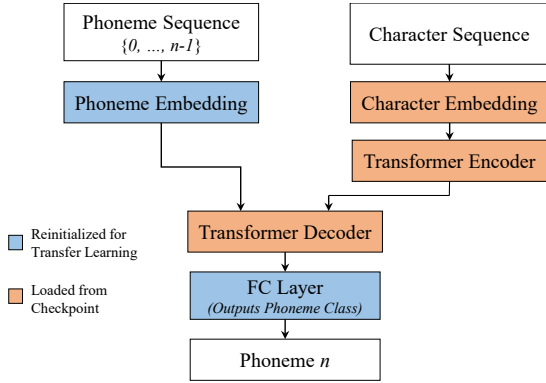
Phoneme Sequence
$\{0, \ldots, n\text{-}1\}$

Character Sequence

Phoneme Embedding

Character Embedding

Transformer Encoder

Reinitialized for Transfer Learning

Loaded from Checkpoint

Transformer Decoder

FC Layer
(Outputs Phoneme Class)

Phoneme $n$